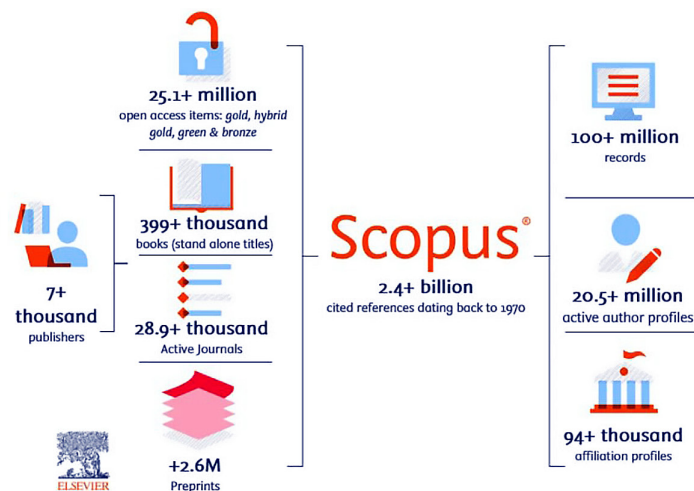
25.1+ million
open access items: gold, hybrid gold, green & bronze

399+ thousand
books (stand alone titles)

7+ thousand
publishers

28.9+ thousand
Active Journals

+2.6M
Preprints

ELSEVIER

Scopus®

2.4+ billion
cited references dating back to 1970

100+ million
records

20.5+ million
active author profiles

94+ thousand
affiliation profiles